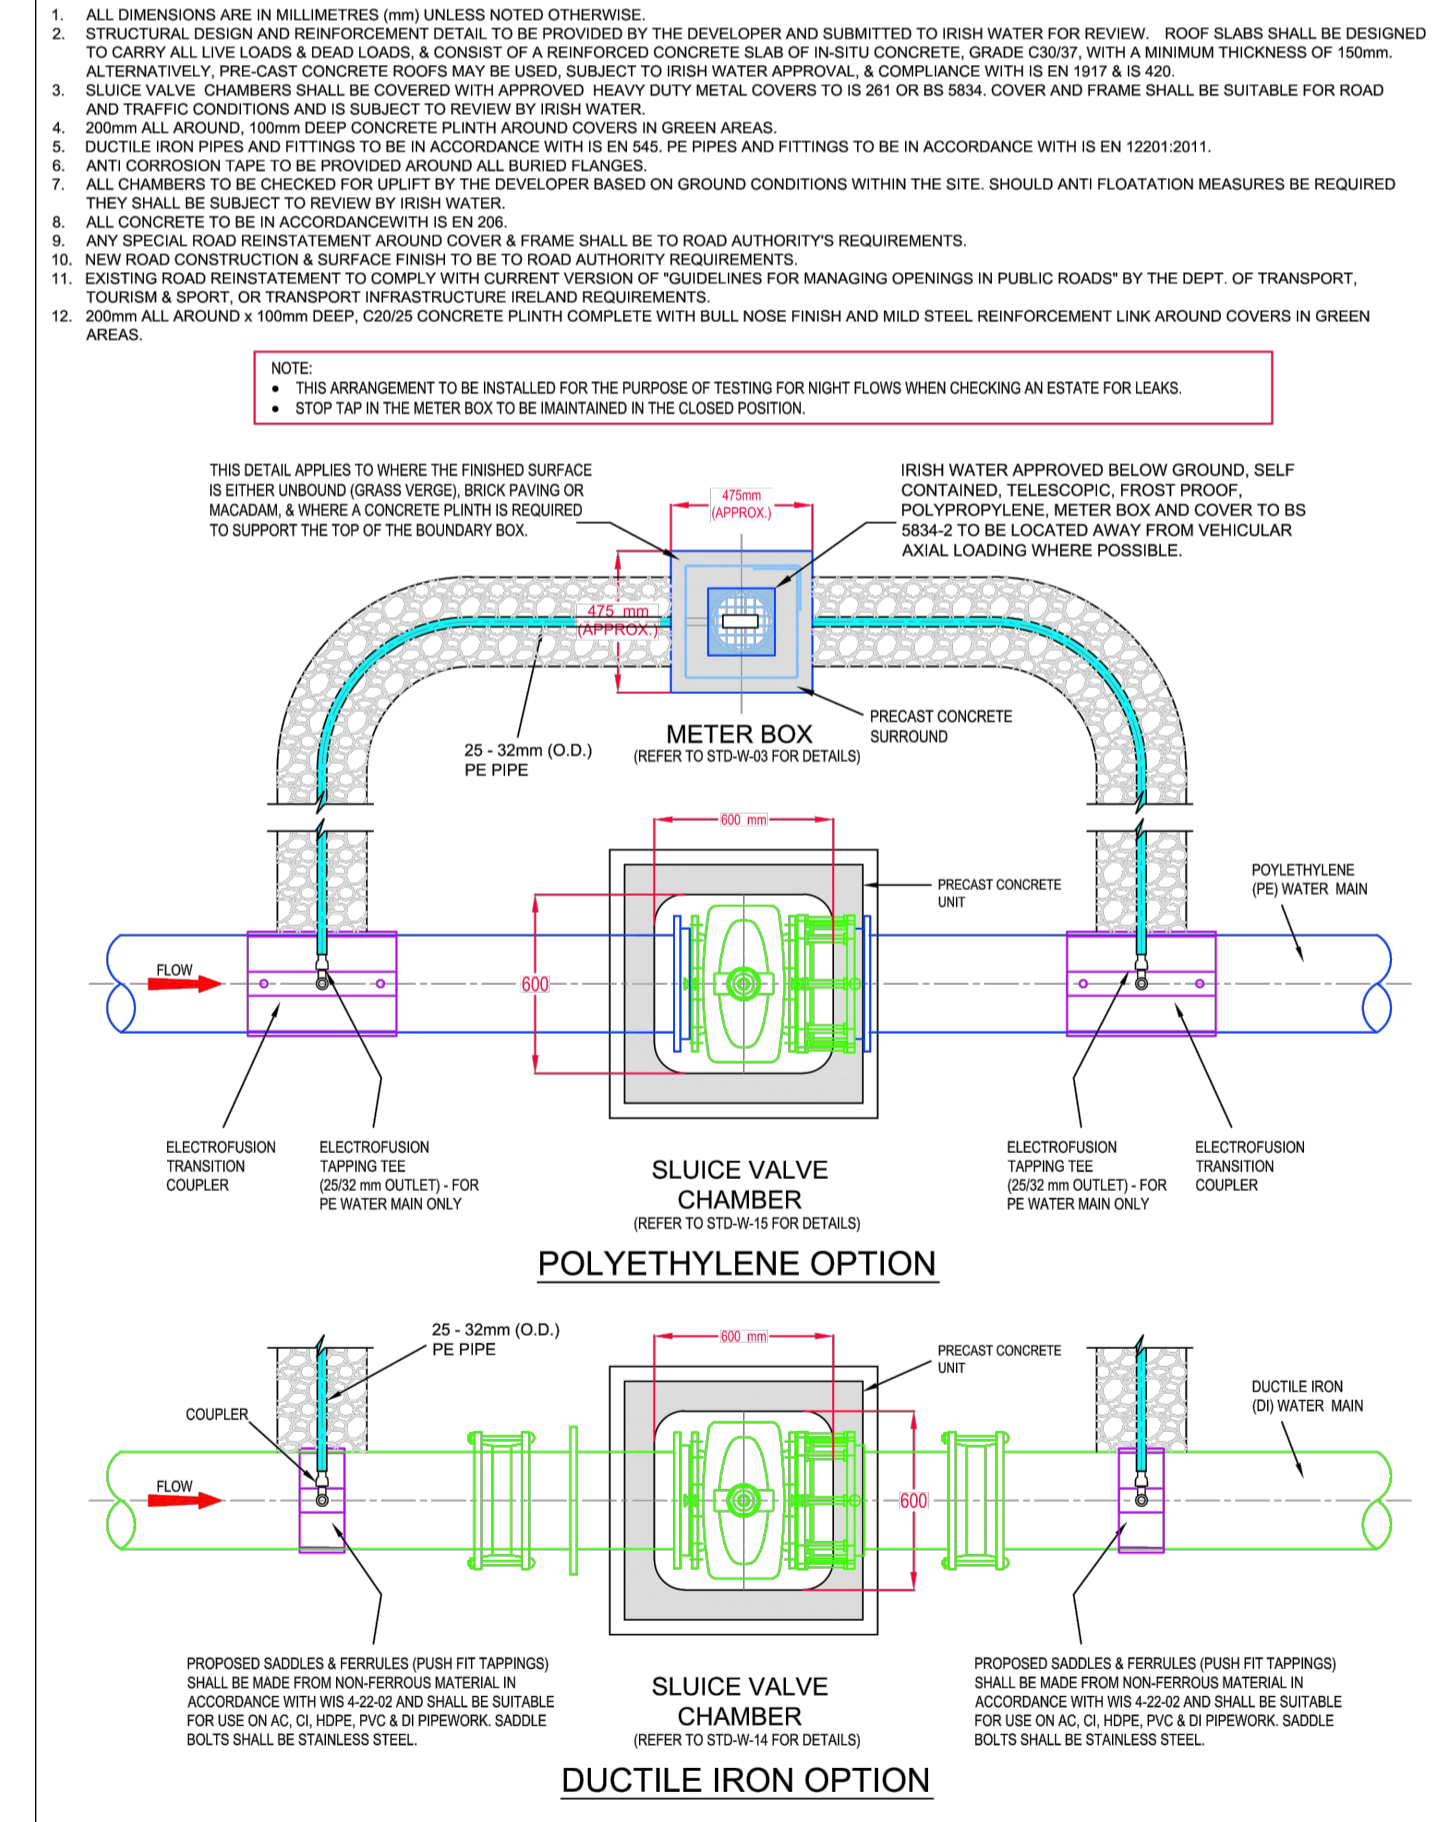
1. ALL DIMENSIONS ARE IN MILLIMETRES (mm) UNLESS NOTED OTHERWISE.
2. STRUCTURAL DESIGN AND REINFORCEMENT DETAIL TO BE PROVIDED BY THE DEVELOPER AND SUBMITTED TO IRISH WATER FOR REVIEW. ROOF SLABS SHALL BE DESIGNED TO CARRY ALL LIVE LOADS & DEAD LOADS, & CONSIST OF A REINFORCED CONCRETE SLAB OF IN-SITU CONCRETE, GRADE C30/37, WITH A MINIMUM THICKNESS OF 150mm. ALTERNATIVELY, PRE-CAST CONCRETE ROOFS MAY BE USED, SUBJECT TO IRISH WATER APPROVAL, & COMPLIANCE WITH IS EN 1917 & IS 420.
3. SLUICE VALVE CHAMBERS SHALL BE COVERED WITH APPROVED HEAVY DUTY METAL COVERS TO IS 261 OR BS 5834. COVER AND FRAME SHALL BE SUITABLE FOR ROAD AND TRAFFIC CONDITIONS AND IS SUBJECT TO REVIEW BY IRISH WATER.
4. 200mm ALL AROUND, 100mm DEEP CONCRETE PLINTH AROUND COVERS IN GREEN AREAS.
5. DUCTILE IRON PIPES AND FITTINGS TO BE IN ACCORDANCE WITH IS EN 545. PE PIPES AND FITTINGS TO BE IN ACCORDANCE WITH IS EN 12201:2011.
6. ANTI CORROSION TAPE TO BE PROVIDED AROUND ALL BURIED FLANGES.
7. ALL CHAMBERS TO BE CHECKED FOR UPLIFT BY THE DEVELOPER BASED ON GROUND CONDITIONS WITHIN THE SITE. SHOULD ANTI FLOATATION MEASURES BE REQUIRED THEY SHALL BE SUBJECT TO REVIEW BY IRISH WATER.
8. ALL CONCRETE TO BE IN ACCORDANCEWITH IS EN 206.
9. ANY SPECIAL ROAD REINSTATEMENT AROUND COVER & FRAME SHALL BE TO ROAD AUTHORITY'S REQUIREMENTS.
10. NEW ROAD CONSTRUCTION & SURFACE FINISH TO BE TO ROAD AUTHORITY REQUIREMENTS.
11. EXISTING ROAD REINSTATEMENT TO COMPLY WITH CURRENT VERSION OF "GUIDELINES FOR MANAGING OPENINGS IN PUBLIC ROADS" BY THE DEPT. OF TRANSPORT, TOURISM & SPORT, OR TRANSPORT INFRASTRUCTURE IRELAND REQUIREMENTS.
12. 200mm ALL AROUND x 100mm DEEP, C20/25 CONCRETE PLINTH COMPLETE WITH BULL NOSE FINISH AND MILD STEEL REINFORCEMENT LINK AROUND COVERS IN GREEN AREAS.

NOTE:
• THIS ARRANGEMENT TO BE INSTALLED FOR THE PURPOSE OF TESTING FOR NIGHT FLOWS WHEN CHECKING AN ESTATE FOR LEAKS.
• STOP TAP IN THE METER BOX TO BE IMAINTAINED IN THE CLOSED POSITION.

THIS DETAIL APPLIES TO WHERE THE FINISHED SURFACE IS EITHER UNBOUND (GRASS VERGE), BRICK PAVING OR MACADAM, & WHERE A CONCRETE PLINTH IS REQUIRED TO SUPPORT THE TOP OF THE BOUNDARY BOX.

475mm (APPROX.)

IRISH WATER APPROVED BELOW GROUND, SELF CONTAINED, TELESCOPIC, FROST PROOF, POLYPROPYLENE, METER BOX AND COVER TO BS 5834-2 TO BE LOCATED AWAY FROM VEHICULAR AXIAL LOADING WHERE POSSIBLE.

475 mm (APPROX.)

25 - 32mm (O.D.) PE PIPE

METER BOX
(REFER TO STD-W-03 FOR DETAILS)

PRECAST CONCRETE SURROUND

600 mm

PRECAST CONCRETE UNIT

POYLETHYLENE (PE) WATER MAIN

FLOW

600

ELECTROFUSION TRANSITION COUPLER

ELECTROFUSION TAPPING TEE (25/32 mm OUTLET) - FOR PE WATER MAIN ONLY

SLUICE VALVE CHAMBER
(REFER TO STD-W-15 FOR DETAILS)

ELECTROFUSION TAPPING TEE (25/32 mm OUTLET) - FOR PE WATER MAIN ONLY

ELECTROFUSION TRANSITION COUPLER

POLYETHYLENE OPTION

25 - 32mm (O.D.) PE PIPE

600 mm

PRECAST CONCRETE UNIT

COUPLER

DUCTILE IRON (DI) WATER MAIN

FLOW

600

PROPOSED SADDLES & FERRULES (PUSH FIT TAPPINGS) SHALL BE MADE FROM NON-FERROUS MATERIAL IN ACCORDANCE WITH WIS 4-22-02 AND SHALL BE SUITABLE FOR USE ON AC, CI, HDPE, PVC & DI PIPEWORK. SADDLE BOLTS SHALL BE STAINLESS STEEL.

SLUICE VALVE CHAMBER
(REFER TO STD-W-14 FOR DETAILS)

PROPOSED SADDLES & FERRULES (PUSH FIT TAPPINGS) SHALL BE MADE FROM NON-FERROUS MATERIAL IN ACCORDANCE WITH WIS 4-22-02 AND SHALL BE SUITABLE FOR USE ON AC, CI, HDPE, PVC & DI PIPEWORK. SADDLE BOLTS SHALL BE STAINLESS STEEL.

DUCTILE IRON OPTION